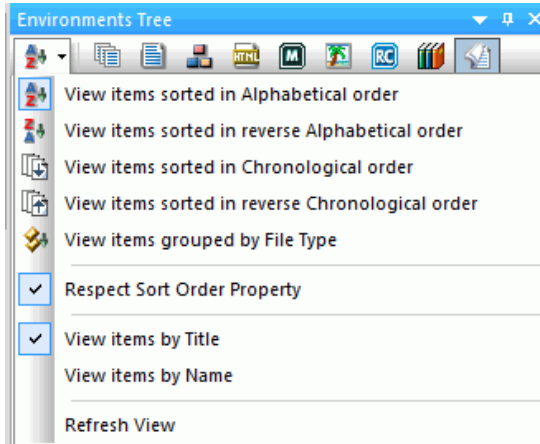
Environments Tree

HTML M RC

View items sorted in Alphabetical order
View items sorted in reverse Alphabetical order
View items sorted in Chronological order
View items sorted in reverse Chronological order
View items grouped by File Type

Respect Sort Order Property

View items by Title
View items by Name

Refresh View